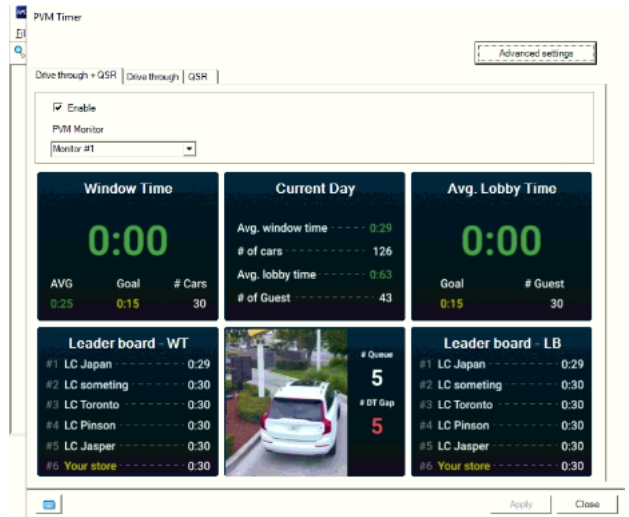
PVM Timer

Advanced settings

Drive through + QSR | Drive through | QSR

Enable

PVM Monitor

Monitor #1

Window Time

0:00

AVG Goal # Cars

0:25 0:15 30

Current Day

Avg. window time 0:29

# of cars 126

Avg. lobby time 0:63

# of Guest 43

Avg. Lobby Time

0:00

Goal # Guest

0:15 30

Leader board - WT

#1 LC Japan 0:29

#2 LC someting 0:30

#3 LC Toronto 0:30

#4 LC Pinson 0:30

#5 LC Jasper 0:30

#6 Your store 0:30

# Queue

5

# DT Gap

5

Leader board - LB

#1 LC Japan 0:29

#2 LC someting 0:30

#3 LC Toronto 0:30

#4 LC Pinson 0:30

#5 LC Jasper 0:30

#6 Your store 0:30

Apply Close